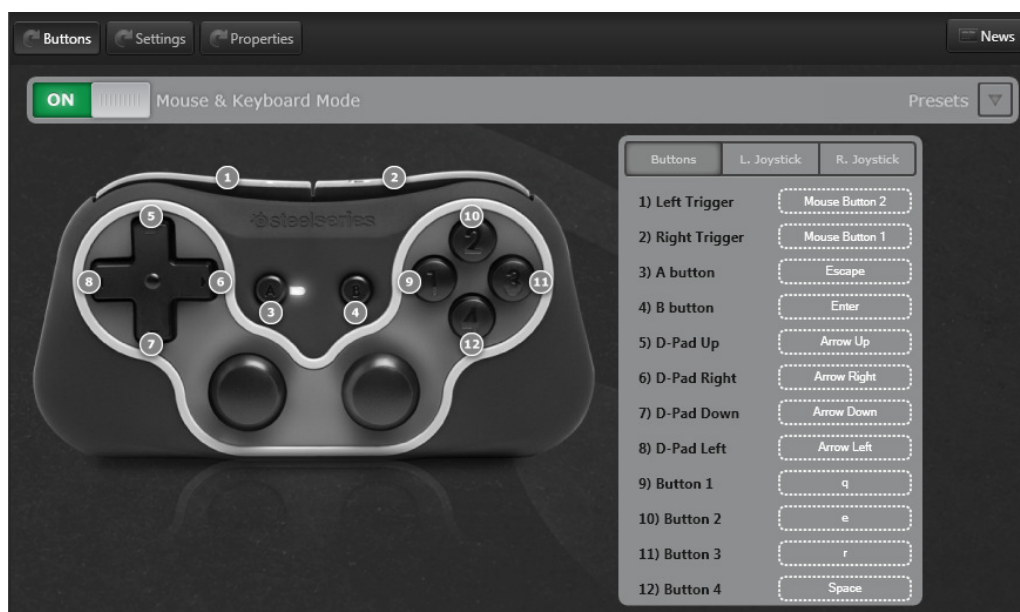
Buttons Settings Properties

News

ON Mouse & Keyboard Mode

Presets

1 2 5 10 8 6 9 11 3 4 7 12

steelseries

A B

2 1 3 4

Buttons L. Joystick R. Joystick

| | |
|---|---|
| 1) Left Trigger | Mouse Button 2 |
| 2) Right Trigger | Mouse Button 1 |
| 3) A button | Escape |
| 4) B button | Enter |
| 5) D-Pad Up | Arrow Up |
| 6) D-Pad Right | Arrow Right |
| 7) D-Pad Down | Arrow Down |
| 8) D-Pad Left | Arrow Left |
| 9) Button 1 | q |
| 10) Button 2 | e |
| 11) Button 3 | r |
| 12) Button 4 | Space |